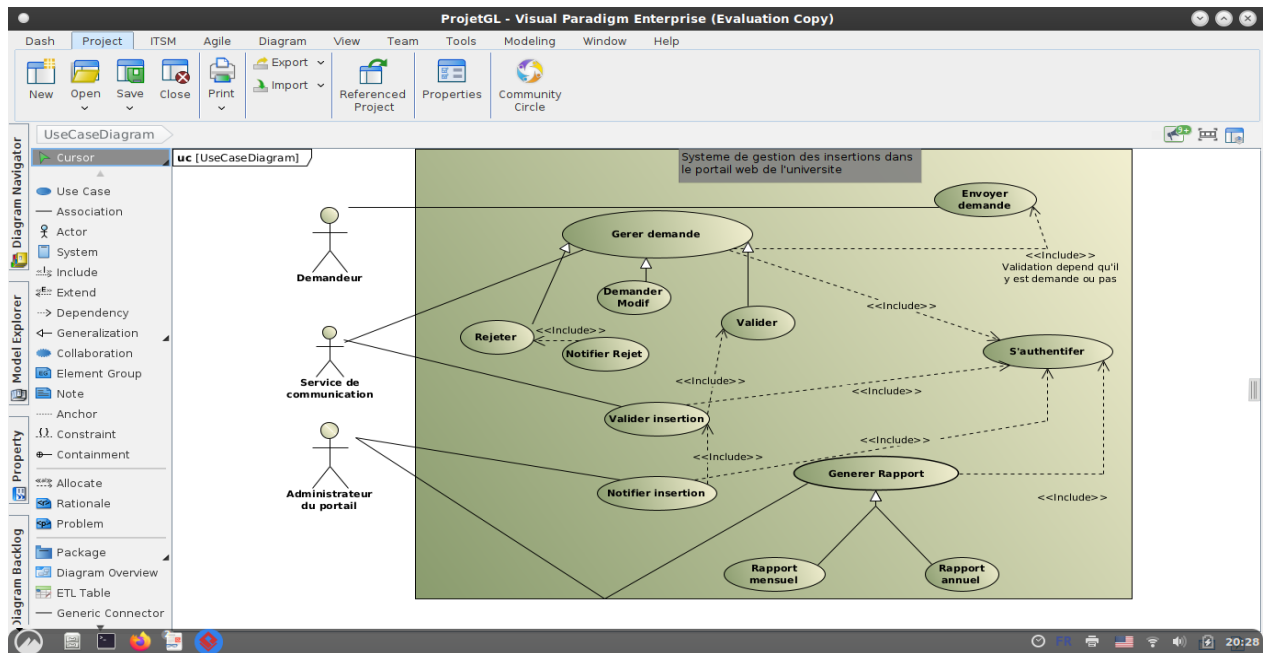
ProjetGL - Visual Paradigm Enterprise (Evaluation Copy)

Dash Project ITSM Agile Diagram View Team Tools Modeling Window Help

New Open Save Close Print Export Import Referenced Project Properties Community Circle

UseCaseDiagram

Diagram Navigator
Model Explorer
Property
Diagram Backlog

Cursor
Use Case
Association
Actor
System
Include
Extend
Dependency
Generalization
Collaboration
Element Group
Note
Anchor
Constraint
Containment
Allocate
Rationale
Problem
Package
Diagram Overview
ETL Table
Generic Connector

uc [UseCaseDiagram]

Systeme de gestion des insertions dans le portail web de l'universite

Demandeur
Service de communication
Administrateur du portail

Envoyer demande
Gerer demande
Demander Modif
Rejeter
Notifier Rejet
Valider
S'authentifer
Valider insertion
Notifier insertion
Generer Rapport
Rapport mensuel
Rapport annuel

<<Include>>
Validation depend qu'il y est demande ou pas
<<Include>>
<<Include>>
<<Include>>
<<Include>>
<<Include>>
<<Include>>
<<Include>>

FR 20:28